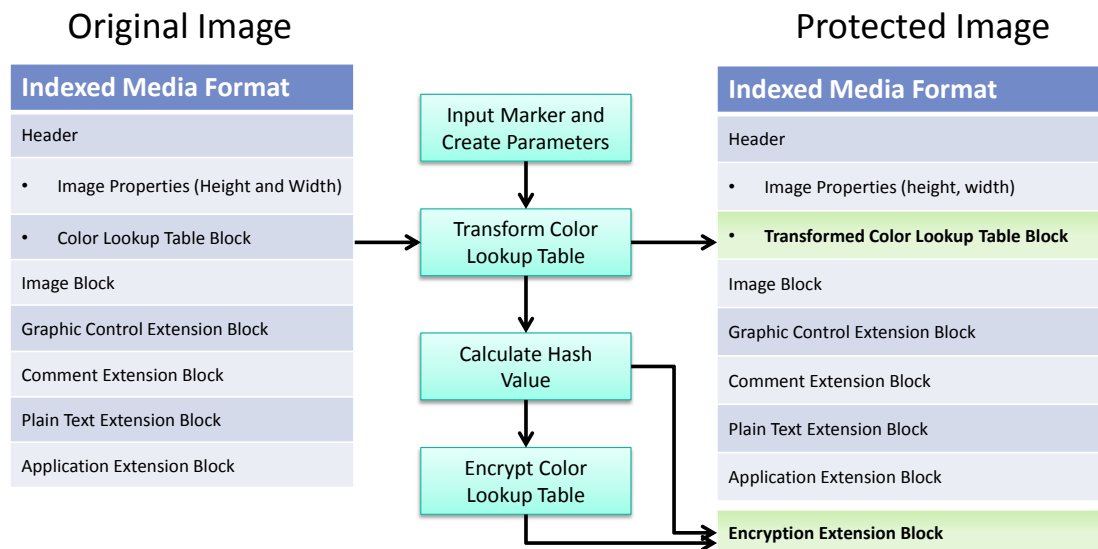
Original Image

| Indexed Media Format |
|---|
| Header |
| • Image Properties (Height and Width) |
| • Color Lookup Table Block |
| Image Block |
| Graphic Control Extension Block |
| Comment Extension Block |
| Plain Text Extension Block |
| Application Extension Block |

Input Marker and Create Parameters

Transform Color Lookup Table

Calculate Hash Value

Encrypt Color Lookup Table

Protected Image

| Indexed Media Format |
|---|
| Header |
| • Image Properties (height, width) |
| • **Transformed Color Lookup Table Block** |
| Image Block |
| Graphic Control Extension Block |
| Comment Extension Block |
| Plain Text Extension Block |
| Application Extension Block |
| **Encryption Extension Block** |